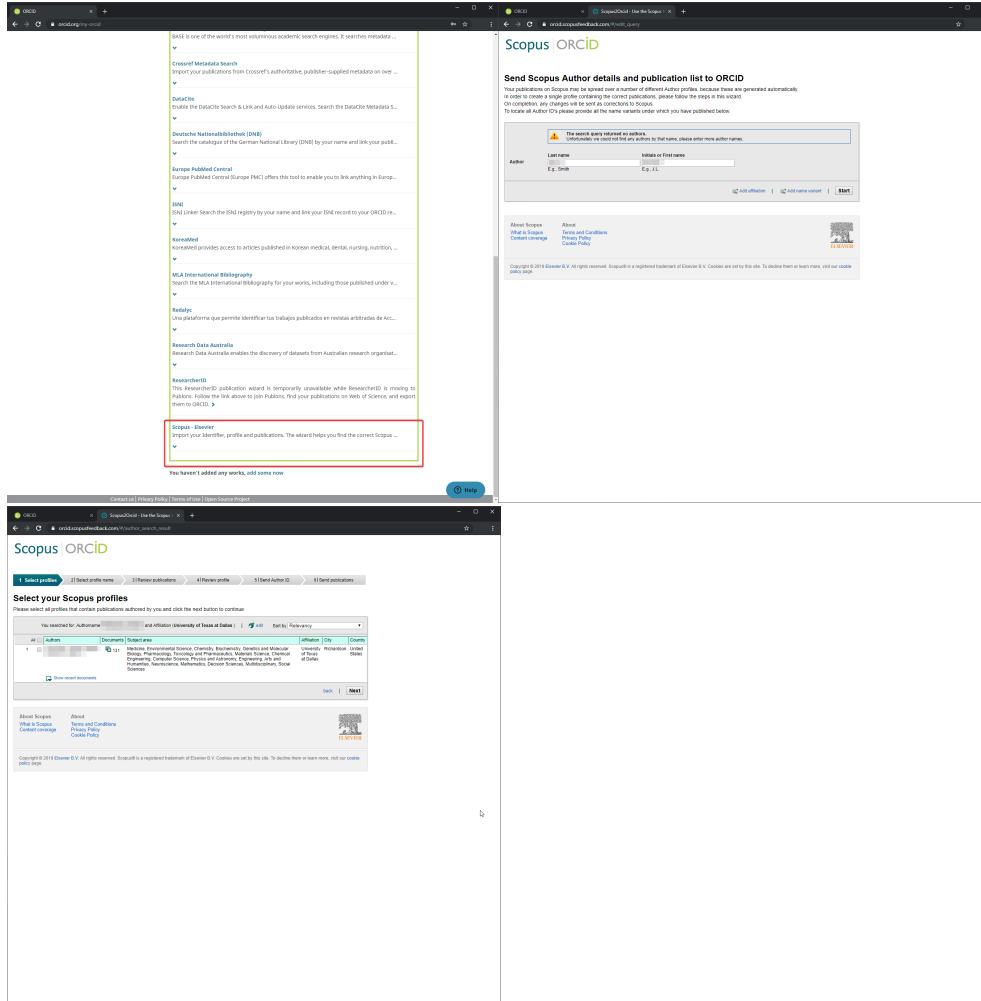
ORCID
orcid.org/my-orcid

BASE is one of the world's most voluminous academic search engines. It searches metadata ...

Crossref Metadata Search
Import your publications from Crossref's authoritative, publisher-supplied metadata on over ...

DataCite
Enable the DataCite Search & Link and Auto-Update services. Search the DataCite Metadata S...

Deutsche Nationalbibliothek (DNB)
Search the catalogue of the German National Library (DNB) by your name and link your publi...

Europe PubMed Central
Europe PubMed Central (Europe PMC) offers this tool to enable you to link anything in Europ...

ISNI
ISNI Linker Search the ISNI registry by your name and link your ISNI record to your ORCID re...

KoreaMed
KoreaMed provides access to articles published in Korean medical, dental, nursing, nutrition, ...

MLA International Bibliography
Search the MLA International Bibliography for your works, including those published under v...

Redalyc
Una plataforma que permite identificar tus trabajos publicados en revistas arbitradas de Acc...

Research Data Australia
Research Data Australia enables the discovery of datasets from Australian research organisat...

ResearcherID
This ResearcherID publication wizard is temporarily unavailable while ResearcherID is moving to Publons. Follow the link above to join Publons, find your publications on Web of Science, and export them to ORCID.

Scopus - Elsevier
Import your Identifier, profile and publications. The wizard helps you find the correct Scopus ...

You haven't added any works, add some now

Help

Contact us | Privacy Policy | Terms of Use | Open Source Project

ORCID | Scopus2Orcid - Use the Scopus
orcid.scopusfeedback.com/#/edit_query

Scopus | ORCID

Send Scopus Author details and publication list to ORCID
Your publications on Scopus may be spread over a number of different Author profiles, because these are generated automatically.
In order to create a single profile containing the correct publications, please follow the steps in this wizard.
On completion, any changes will be sent as corrections to Scopus.
To locate all Author ID's please provide all the name variants under which you have published below.

The search query returned no authors.
Unfortunately we could not find any authors by that name, please enter more author names.

Author
Last name
E.g., Smith
Initials or First name
E.g., J.L.

Add affiliation | Add name variant | Start

About Scopus
What is Scopus
Content coverage
About
Terms and Conditions
Privacy Policy
Cookie Policy

ELSEVIER

Copyright © 2019 Elsevier B.V. All rights reserved. Scopus® is a registered trademark of Elsevier B.V. Cookies are set by this site. To decline them or learn more, visit our cookie policy page.

ORCID | Scopus2Orcid - Use the Scopus
orcid.scopusfeedback.com/#/author_search_result

Scopus | ORCID

1 Select profiles | 2 | Select profile name | 3 | Review publications | 4 | Review profile | 5 | Send Author ID | 6 | Send publications

Select your Scopus profiles
Please select all profiles that contain publications authored by you and click the next button to continue

You searched for: Authorname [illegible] and Affiliation (University of Texas at Dallas) | Edit | Sort by Relevancy

| All | Authors | Documents | Subject area | Affiliation | City | Country |
|---|---|---|---|---|---|---|
| 1 | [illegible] | 131 | Medicine, Environmental Science, Chemistry, Biochemistry, Genetics and Molecular Biology, Pharmacology, Toxicology and Pharmaceutics, Materials Science, Chemical Engineering, Computer Science, Physics and Astronomy, Engineering, Arts and Humanities, Neuroscience, Mathematics, Decision Sciences, Multidisciplinary, Social Sciences | University of Texas at Dallas | Richardson | United States |

Show recent documents

back | Next

About Scopus
What is Scopus
Content coverage
About
Terms and Conditions
Privacy Policy
Cookie Policy

ELSEVIER

Copyright © 2019 Elsevier B.V. All rights reserved. Scopus® is a registered trademark of Elsevier B.V. Cookies are set by this site. To decline them or learn more, visit our cookie policy page.